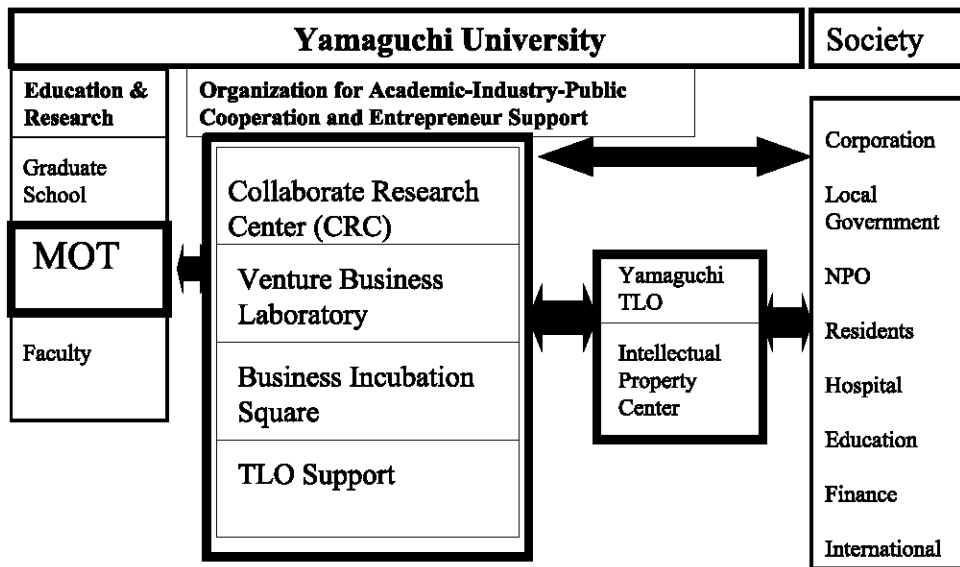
Yamaguchi University

Society

Education & Research

Graduate School

MOT

Faculty

Organization for Academic-Industry-Public Cooperation and Entrepreneur Support

Collaborate Research Center (CRC)

Venture Business Laboratory

Business Incubation Square

TLO Support

Yamaguchi TLO

Intellectual Property Center

Corporation

Local Government

NPO

Residents

Hospital

Education

Finance

International